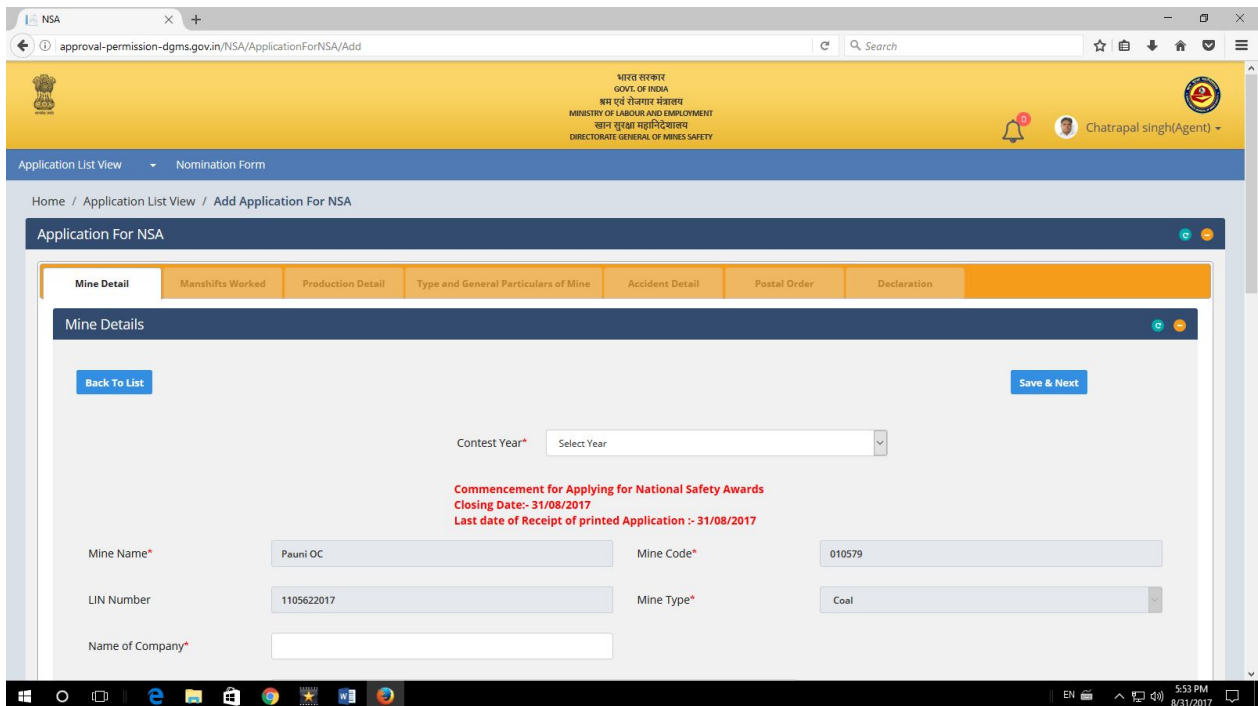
NSA

approval-permission-dgms.gov.in/NSA/ApplicationForNSA/Add

Search

भारत सरकार
GOVT. OF INDIA
श्रम एवं रोजगार मंत्रालय
MINISTRY OF LABOUR AND EMPLOYMENT
खान सुरक्षा महानिदेशालय
DIRECTORATE GENERAL OF MINES SAFETY

0

Chatrapal singh(Agent)

Application List View    Nomination Form

Home / Application List View / Add Application For NSA

Application For NSA

Mine Detail | Manshifts Worked | Production Detail | Type and General Particulars of Mine | Accident Detail | Postal Order | Declaration

Mine Details

Back To List

Save & Next

Contest Year* Select Year

Commencement for Applying for National Safety Awards
Closing Date:- 31/08/2017
Last date of Receipt of printed Application :- 31/08/2017

Mine Name* Pauni OC

Mine Code* 010579

LIN Number 1105622017

Mine Type* Coal

Name of Company*

EN

5:53 PM
8/31/2017